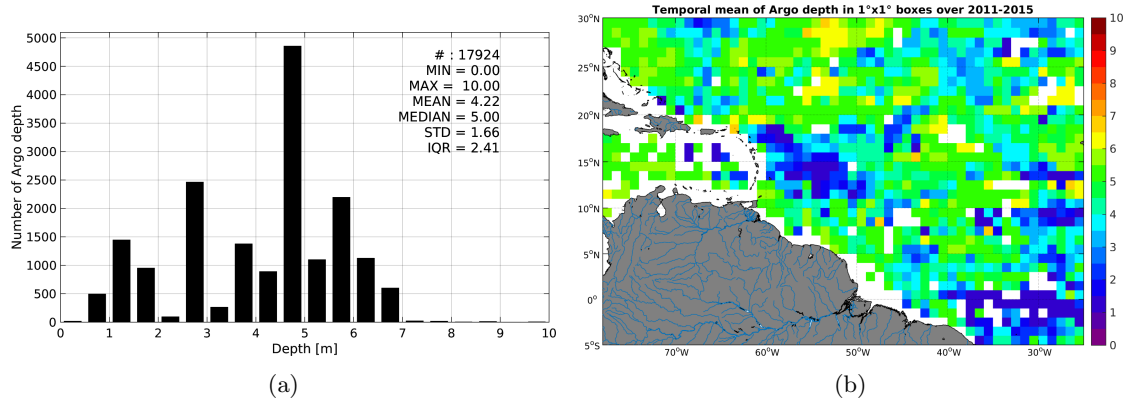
5000
4500
4000
3500
3000
2500
2000
1500
1000
500
0
Number of Argo depth
# : 17924
MIN = 0.00
MAX = 10.00
MEAN = 4.22
MEDIAN = 5.00
STD = 1.66
IQR = 2.41
0 1 2 3 4 5 6 7 8 9 10
Depth [m]
(a)

Temporal mean of Argo depth in 1°x1° boxes over 2011-2015
30°N
25°N
20°N
15°N
10°N
5°N
0°
5°S
70°W 60°W 50°W 40°W 30°W
10
9
8
7
6
5
4
3
2
1
0
(b)